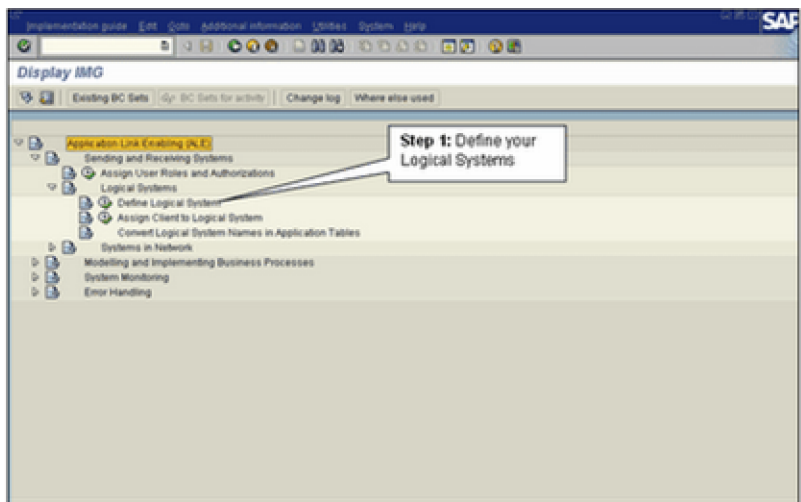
Implementation guide Edit Goto Additional information Utilities System Help

SAP

Display IMG

Existing BC Sets | BC Sets for activity | Change log | Where else used

Application Link Enabling (ALE)
Sending and Receiving Systems
Assign User Roles and Authorizations
Logical Systems
Define Logical System
Assign Client to Logical System
Convert Logical System Names in Application Tables
Systems in Network
Modelling and Implementing Business Processes
System Monitoring
Error Handling

Step 1: Define your Logical Systems